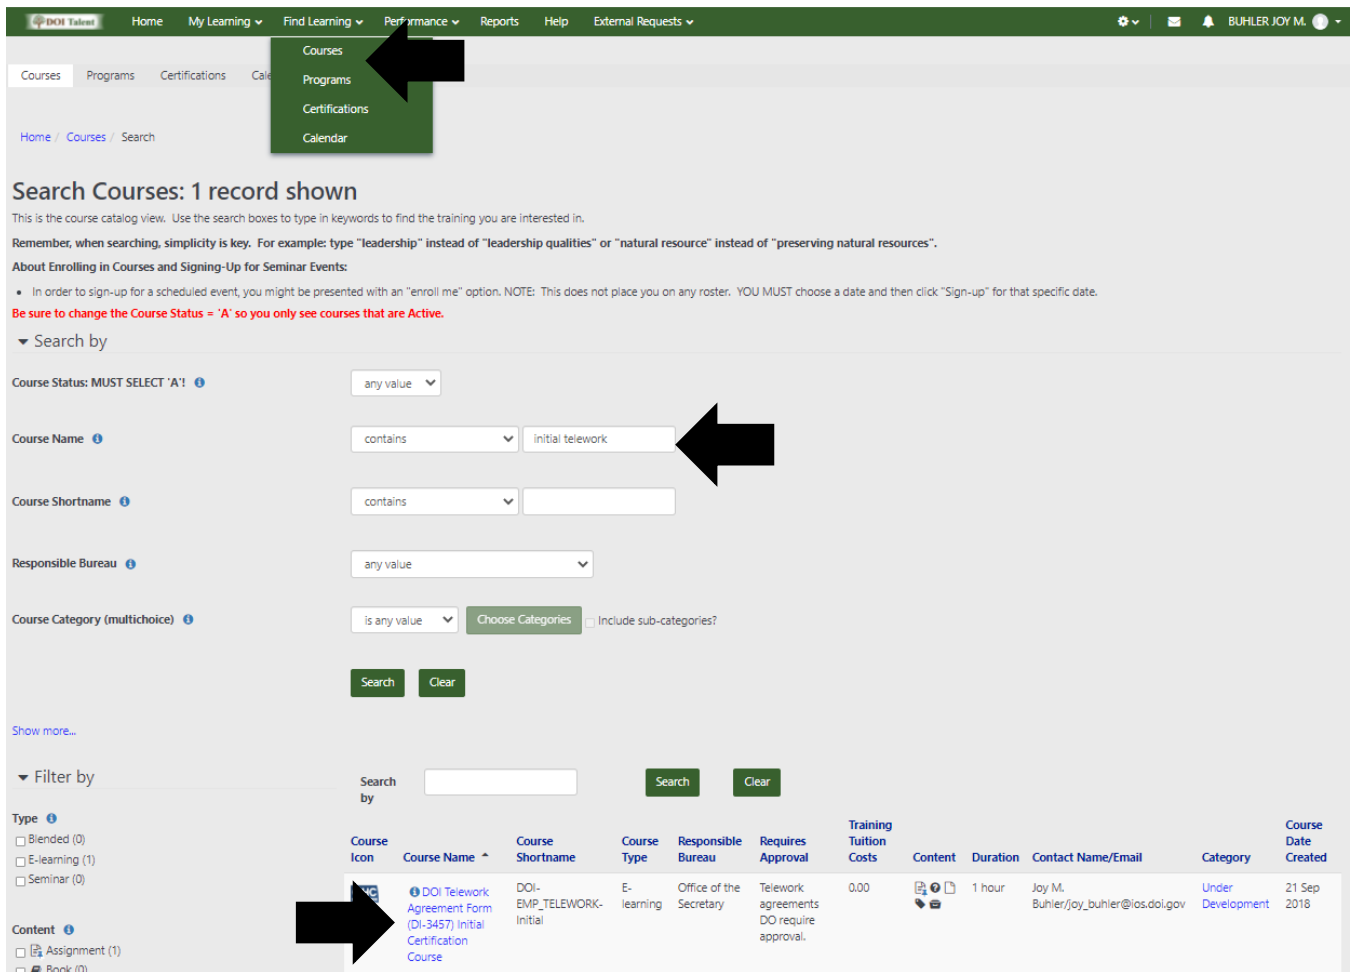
DOI Talent Home My Learning Find Learning Performance Reports Help External Requests BUHLER JOY M.

Courses
Programs
Certifications
Calendar

Courses Programs Certifications Cale

Home / Courses / Search

Search Courses: 1 record shown

This is the course catalog view. Use the search boxes to type in keywords to find the training you are interested in.

Remember, when searching, simplicity is key. For example: type "leadership" instead of "leadership qualities" or "natural resource" instead of "preserving natural resources".

About Enrolling in Courses and Signing-Up for Seminar Events:

• In order to sign-up for a scheduled event, you might be presented with an "enroll me" option. NOTE: This does not place you on any roster. YOU MUST choose a date and then click "Sign-up" for that specific date.

Be sure to change the Course Status = 'A' so you only see courses that are Active.

Search by

Course Status: MUST SELECT 'A'! any value

Course Name contains initial telework

Course Shortname contains

Responsible Bureau any value

Course Category (multichoice) is any value Choose Categories Include sub-categories?

Search Clear

Show more...

Filter by

Type
Blended (0)
E-learning (1)
Seminar (0)

Content
Assignment (1)
Book (0)

Search by Search Clear

| Course Icon | Course Name | Course Shortname | Course Type | Responsible Bureau | Requires Approval | Training Tuition Costs | Content | Duration | Contact Name/Email | Category | Course Date Created |
|---|---|---|---|---|---|---|---|---|---|---|---|
| NC | DOI Telework Agreement Form (DI-3457) Initial Certification Course | DOI-EMP_TELEWORK-Initial | E-learning | Office of the Secretary | Telework agreements DO require approval. | 0.00 | | 1 hour | Joy M. Buhler/joy_buhler@ios.doi.gov | Under Development | 21 Sep 2018 |